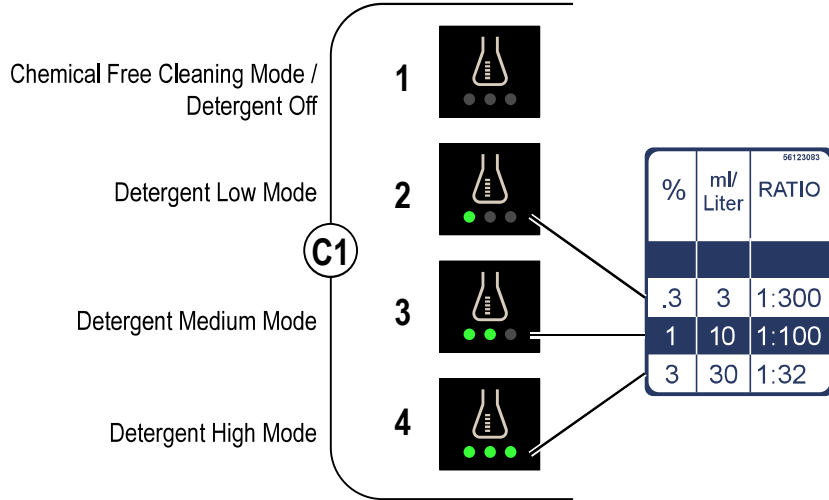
Chemical Free Cleaning Mode / Detergent Off

1

Detergent Low Mode

2

C1

Detergent Medium Mode

3

Detergent High Mode

4

56123083

| % | ml/ Liter | RATIO |
|---|---|---|
| | | |
| .3 | 3 | 1:300 |
| 1 | 10 | 1:100 |
| 3 | 30 | 1:32 |